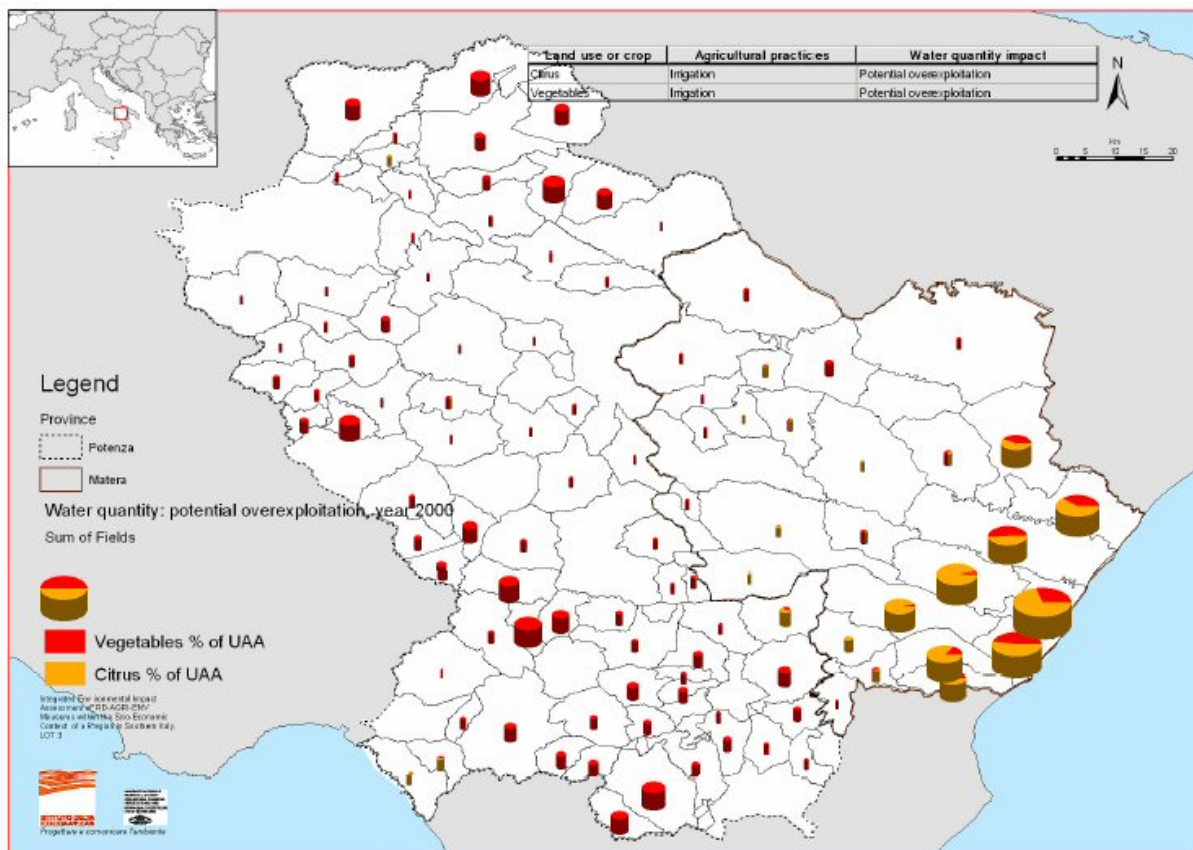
| Land use or crop | Agricultural practices | Water quantity impact |
|---|---|---|
| Citrus | Irrigation | Potential overexploitation |
| Vegetables | Irrigation | Potential overexploitation |

N

Km
0 5 10 15 20

Legend

Province

Potenza

Matera

Water quantity: potential overexploitation, year 2000

Sum of Fields

Vegetables % of UAA

Citrus % of UAA

Integrated Environmental Impact Assessment of RD-AGRI-ENV Measures within the Eco-Economic Context of a Region in Southern Italy. LOT 3

Progettare comunicare l'ambiente